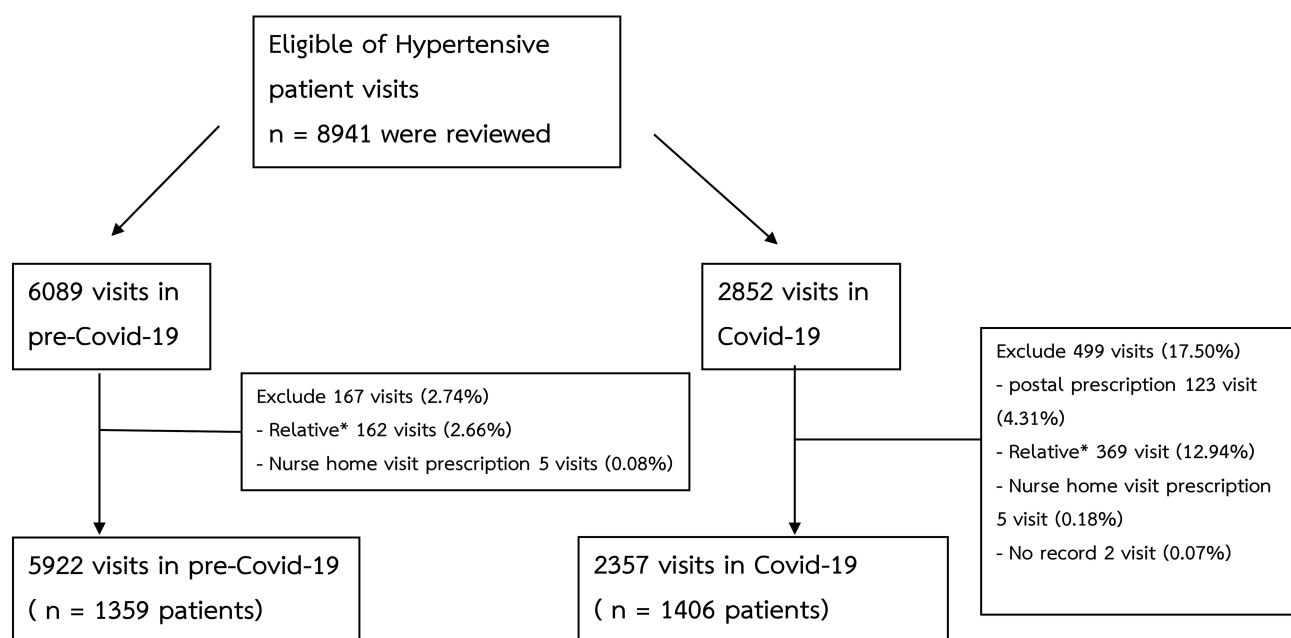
Eligible of Hypertensive patient visits
n = 8941 were reviewed

6089 visits in pre-Covid-19

2852 visits in Covid-19

Exclude 167 visits (2.74%)
- Relative* 162 visits (2.66%)
- Nurse home visit prescription 5 visits (0.08%)

Exclude 499 visits (17.50%)
- postal prescription 123 visit (4.31%)
- Relative* 369 visit (12.94%)
- Nurse home visit prescription 5 visit (0.18%)
- No record 2 visit (0.07%)

5922 visits in pre-Covid-19
( n = 1359 patients)

2357 visits in Covid-19
( n = 1406 patients)